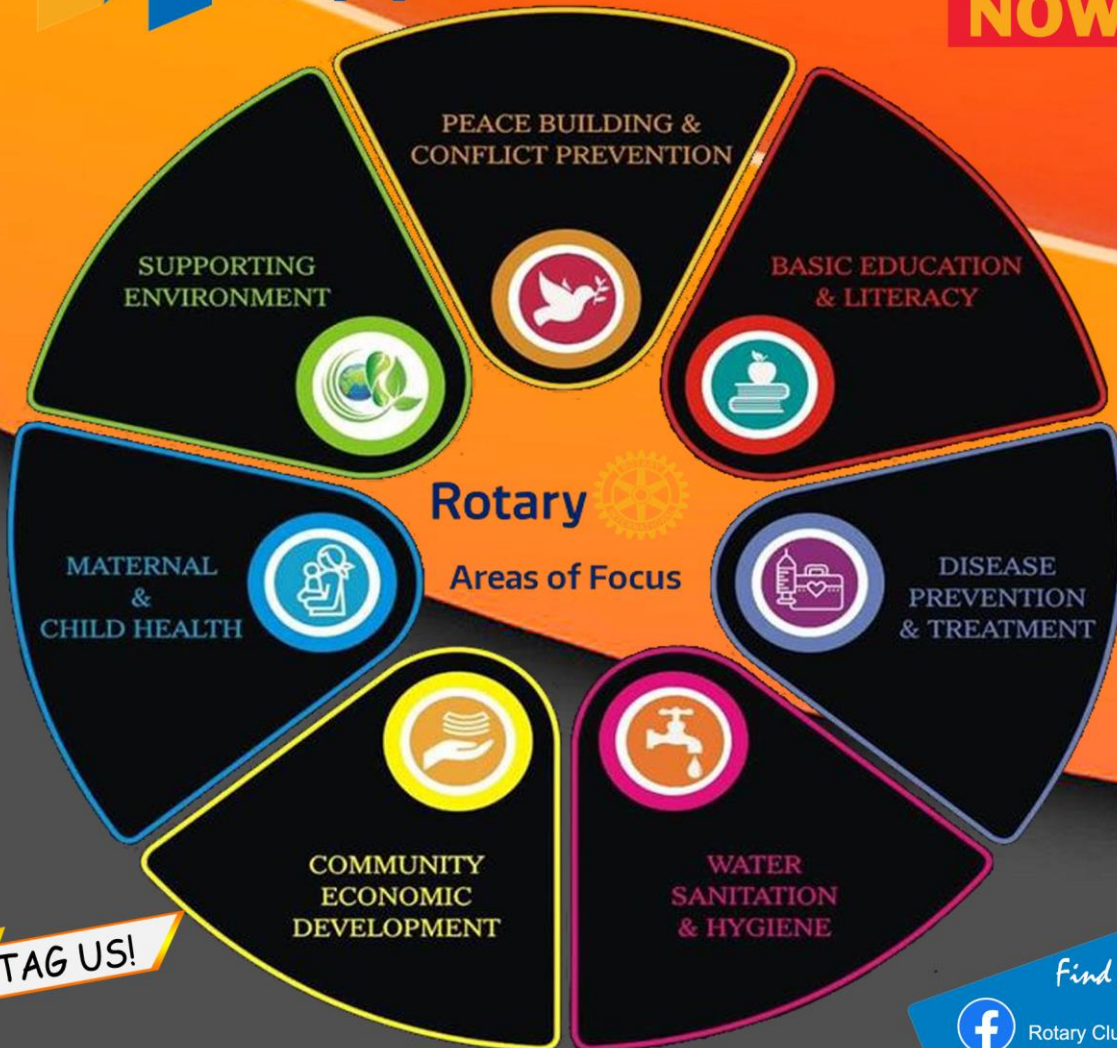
NOW

PEACE BUILDING & CONFLICT PREVENTION

SUPPORTING ENVIRONMENT

BASIC EDUCATION & LITERACY

Rotary

Areas of Focus

MATERNAL & CHILD HEALTH

DISEASE PREVENTION & TREATMENT

COMMUNITY ECONOMIC DEVELOPMENT

WATER SANITATION & HYGIENE

TAG US!

Find

Rotary Clu